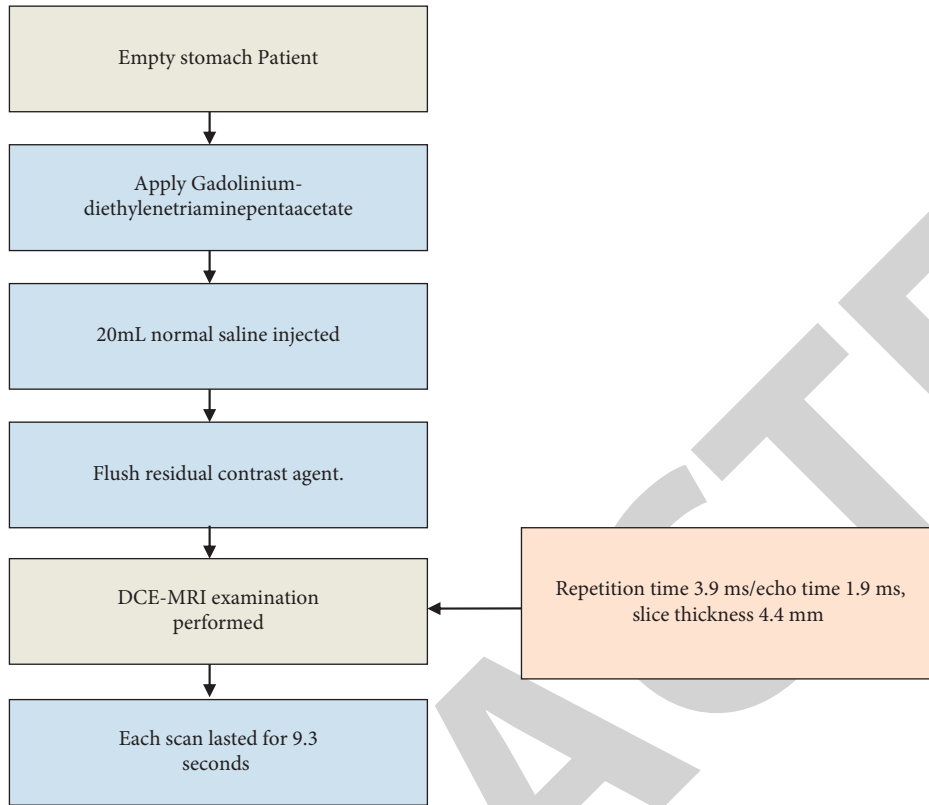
Empty stomach Patient

Apply Gadolinium-diethylenetriaminepentaacetate

20mL normal saline injected

Flush residual contrast agent.

DCE-MRI examination performed

Repetition time 3.9 ms/echo time 1.9 ms, slice thickness 4.4 mm

Each scan lasted for 9.3 seconds

RETRACTED